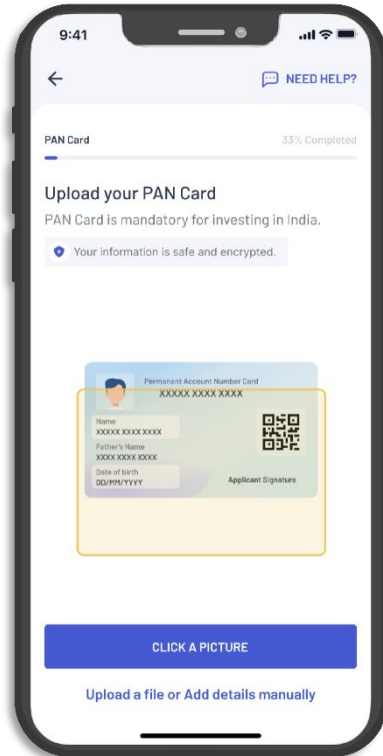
9:41

NEED HELP?

PAN Card

33% Completed

Upload your PAN Card

PAN Card is mandatory for investing in India.

Your information is safe and encrypted.

Permanent Account Number Card

XXXXX XXXX XXXX

Name

XXXXX XXXX XXXX

Father's Name

XXXX XXXX XXXX

Date of birth

DD/MM/YYYY

Applicant Signature

CLICK A PICTURE

Upload a file or Add details manually